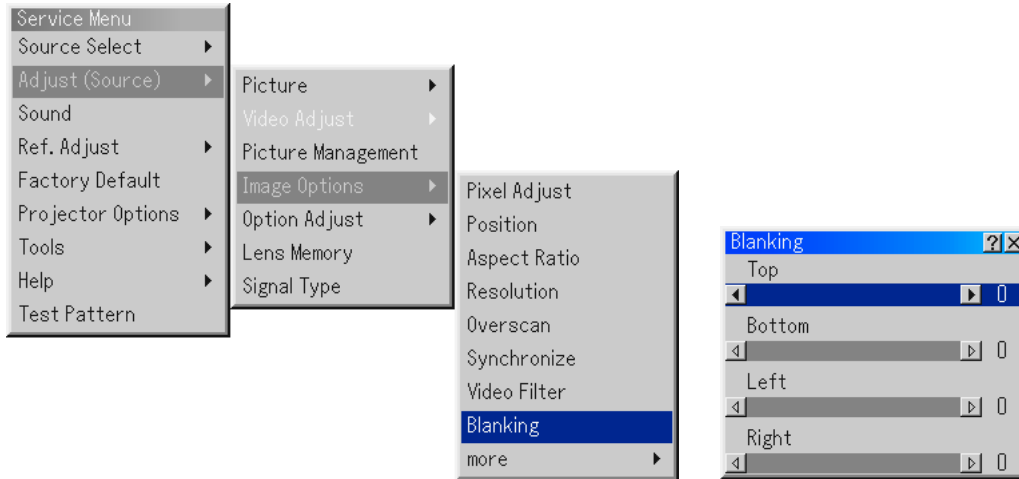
Service Menu
Source Select
Adjust (Source)
Sound
Ref. Adjust
Factory Default
Projector Options
Tools
Help
Test Pattern

Picture
Video Adjust
Picture Management
Image Options
Option Adjust
Lens Memory
Signal Type

Pixel Adjust
Position
Aspect Ratio
Resolution
Overscan
Synchronize
Video Filter
Blanking
more

Blanking
?
Top
0
Bottom
0
Left
0
Right
0